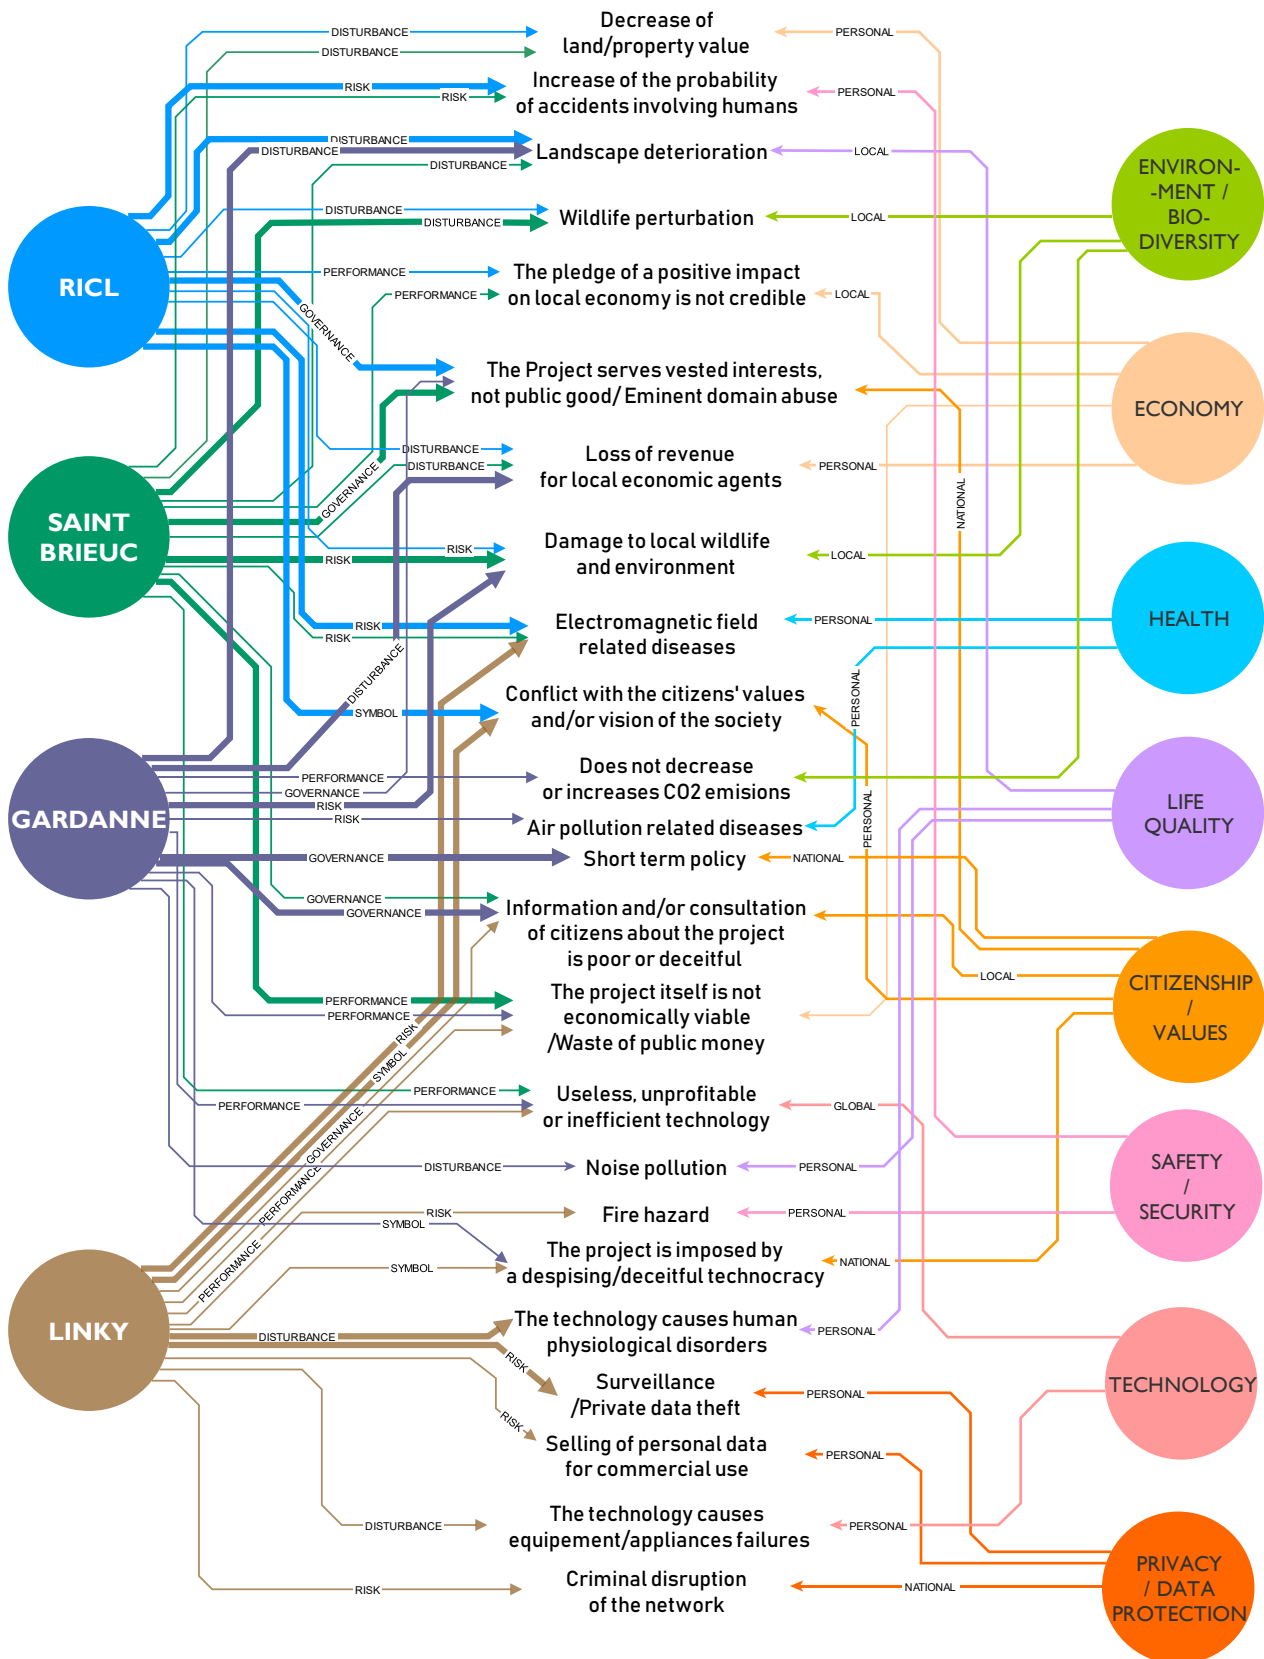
RICL

SAINT BRIEUC

GARDANNE

LINKY

ENVIRON- -MENT / BIO- DIVERSITY

ECONOMY

HEALTH

LIFE QUALITY

CITIZENSHIP / VALUES

SAFETY / SECURITY

TECHNOLOGY

PRIVACY / DATA PROTECTION

Decrease of land/property value

Increase of the probability of accidents involving humans

Landscape deterioration

Wildlife perturbation

The pledge of a positive impact on local economy is not credible

The Project serves vested interests, not public good/ Eminent domain abuse

Loss of revenue for local economic agents

Damage to local wildlife and environment

Electromagnetic field related diseases

Conflict with the citizens' values and/or vision of the society

Does not decrease or increases CO2 emisions

Air pollution related diseases

Short term policy

Information and/or consultation of citizens about the project is poor or deceitful

The project itself is not economically viable /Waste of public money

Useless, unprofitable or inefficient technology

Noise pollution

Fire hazard

The project is imposed by a despising/deceitful technocracy

The technology causes human physiological disorders

Surveillance /Private data theft

Selling of personal data for commercial use

The technology causes equipement/appliances failures

Criminal disruption of the network

DISTURBANCE
DISTURBANCE
RISK
RISK
DISTURBANCE
DISTURBANCE
DISTURBANCE
DISTURBANCE
DISTURBANCE
PERFORMANCE
PERFORMANCE
GOVERNANCE
GOVERNANCE
DISTURBANCE
DISTURBANCE
RISK
RISK
RISK
RISK
DISTURBANCE
SYMBOL
PERFORMANCE
GOVERNANCE
RISK
RISK
GOVERNANCE
GOVERNANCE
GOVERNANCE
PERFORMANCE
PERFORMANCE
RISK
SYMBOL
PERFORMANCE
PERFORMANCE
GOVERNANCE
PERFORMANCE
DISTURBANCE
PERFORMANCE
RISK
SYMBOL
SYMBOL
DISTURBANCE
RISK
RISK
DISTURBANCE
RISK

PERSONAL
PERSONAL
LOCAL
LOCAL
LOCAL
PERSONAL
LOCAL
PERSONAL
PERSONAL
PERSONAL
NATIONAL
NATIONAL
LOCAL
GLOBAL
PERSONAL
PERSONAL
NATIONAL
PERSONAL
PERSONAL
PERSONAL
PERSONAL
NATIONAL